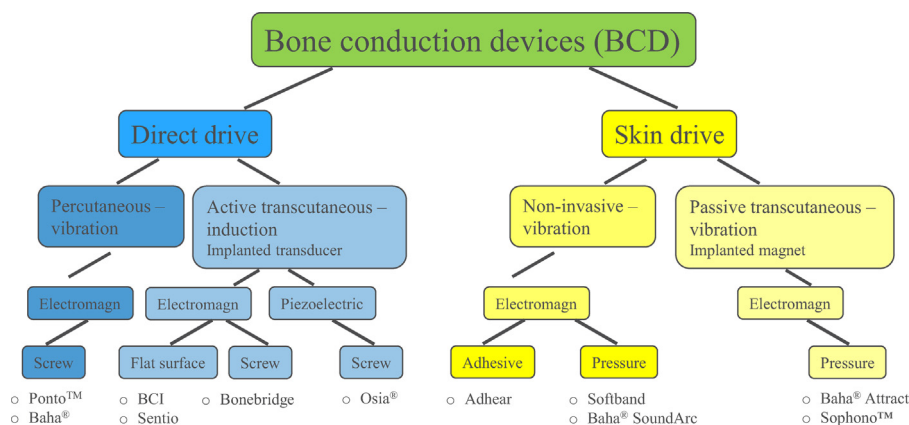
Bone conduction devices (BCD)

Direct drive

Skin drive

Percutaneous – vibration

Active transcutaneous – induction
Implanted transducer

Non-invasive – vibration

Passive transcutaneous – vibration
Implanted magnet

Electromagn

Electromagn

Piezoelectric

Electromagn

Electromagn

Screw

Flat surface

Screw

Screw

Adhesive

Pressure

Pressure

○ Ponto™
○ Baha®

○ BCI
○ Sentio

○ Bonebridge

○ Osia®

○ Adhear

○ Softband
○ Baha® SoundArc

○ Baha® Attract
○ Sophono™